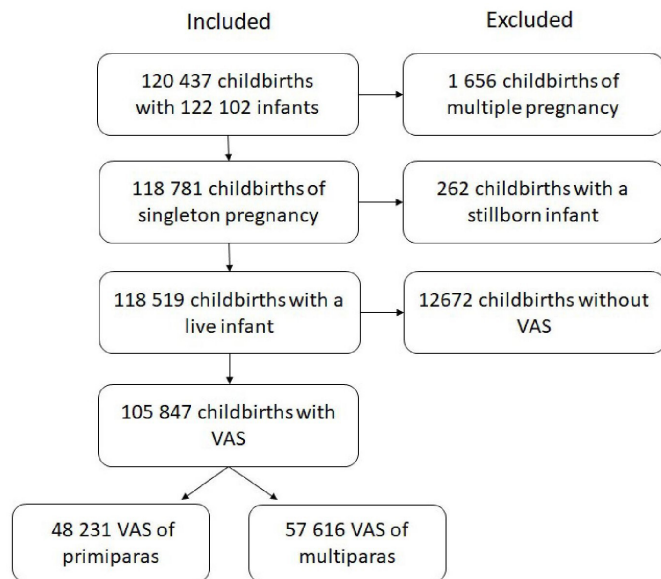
Included

Excluded

120 437 childbirths with 122 102 infants

1 656 childbirths of multiple pregnancy

118 781 childbirths of singleton pregnancy

262 childbirths with a stillborn infant

118 519 childbirths with a live infant

12672 childbirths without VAS

105 847 childbirths with VAS

48 231 VAS of primiparas

57 616 VAS of multiparas